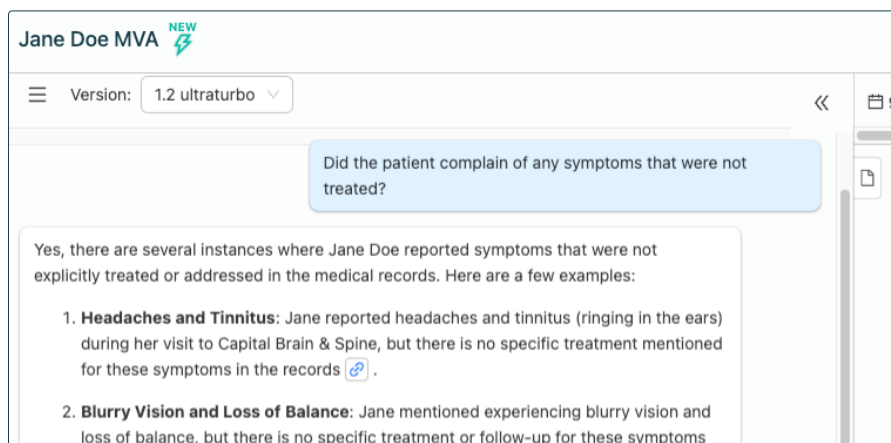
Jane Doe MVA NEW

Version: 1.2 ultraturbo

Did the patient complain of any symptoms that were not treated?

Yes, there are several instances where Jane Doe reported symptoms that were not explicitly treated or addressed in the medical records. Here are a few examples:

1. **Headaches and Tinnitus**: Jane reported headaches and tinnitus (ringing in the ears) during her visit to Capital Brain & Spine, but there is no specific treatment mentioned for these symptoms in the records .

2. **Blurry Vision and Loss of Balance**: Jane mentioned experiencing blurry vision and loss of balance, but there is no specific treatment or follow-up for these symptoms